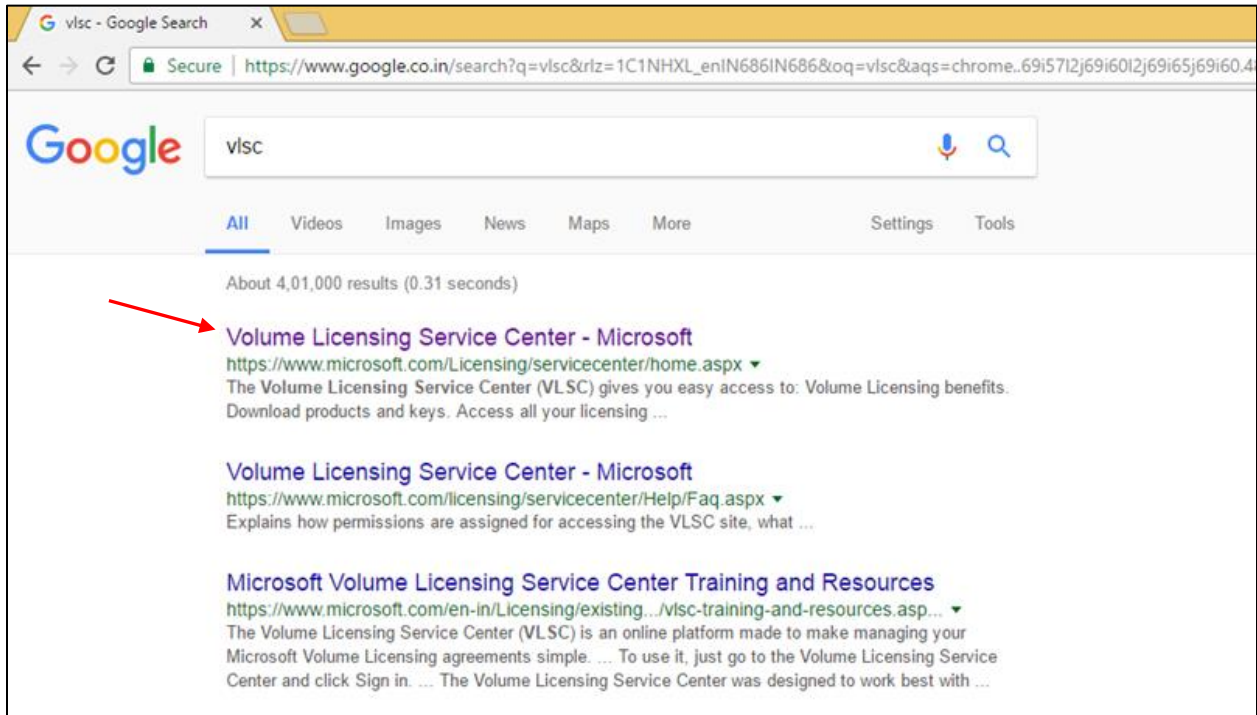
vlsc - Google Search ×

Secure | https://www.google.co.in/search?q=vlsc&rlz=1C1NHXL_enIN686IN686&oq=vlsc&aqs=chrome..69i57l2j69i60l2j69i65j69i60.4

Google

vlsc

All Videos Images News Maps More Settings Tools

About 4,01,000 results (0.31 seconds)

Volume Licensing Service Center - Microsoft
https://www.microsoft.com/Licensing/servicecenter/home.aspx ▾
The Volume Licensing Service Center (VLSC) gives you easy access to: Volume Licensing benefits. Download products and keys. Access all your licensing ...

Volume Licensing Service Center - Microsoft
https://www.microsoft.com/licensing/servicecenter/Help/Faq.aspx ▾
Explains how permissions are assigned for accessing the VLSC site, what ...

Microsoft Volume Licensing Service Center Training and Resources
https://www.microsoft.com/en-in/Licensing/existing.../vlsc-training-and-resources.asp... ▾
The Volume Licensing Service Center (VLSC) is an online platform made to make managing your Microsoft Volume Licensing agreements simple. ... To use it, just go to the Volume Licensing Service Center and click Sign in. ... The Volume Licensing Service Center was designed to work best with ...